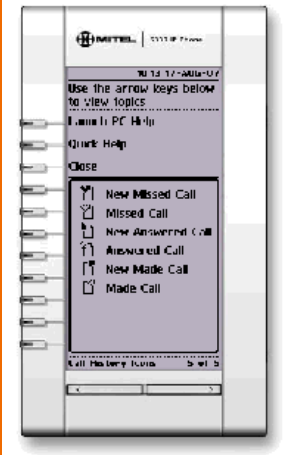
MITEL | 5330 IP Phone

10:15 17-AUG-07

Use the arrow keys below to view topics

Launch PC Help

Quick Help

Close

New Missed Call

Missed Call

New Answered Call

Answered Call

New Made Call

Made Call

Call History Icons 5 of 5